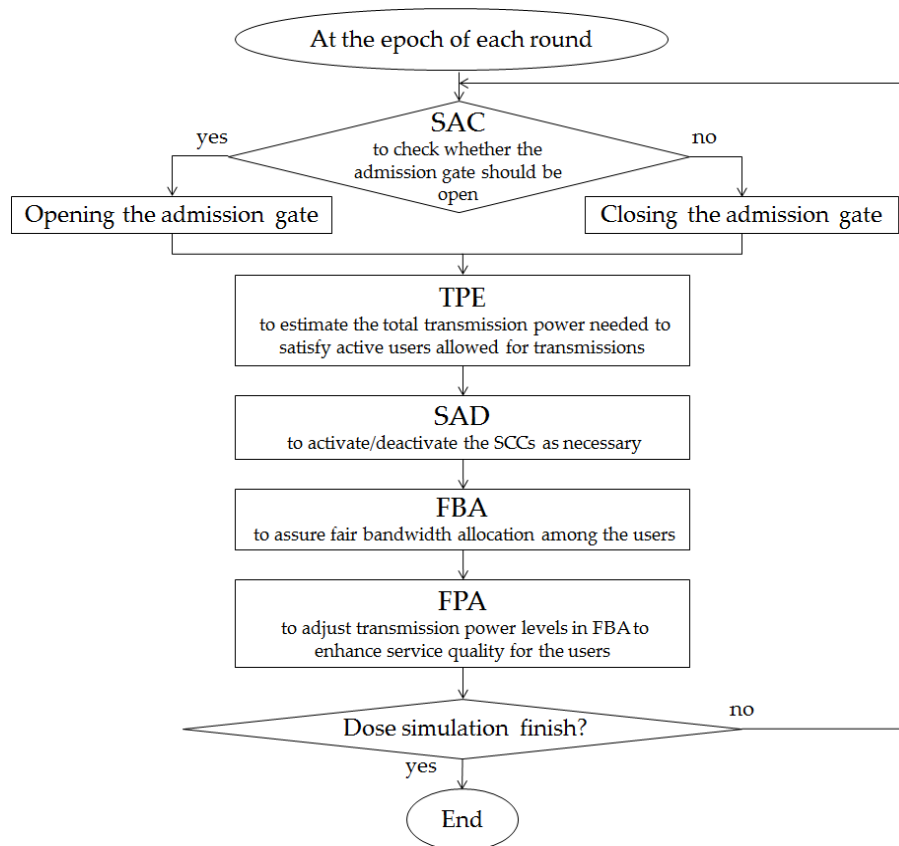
At the epoch of each round

SAC
to check whether the admission gate should be open

yes

no

Opening the admission gate

Closing the admission gate

TPE
to estimate the total transmission power needed to satisfy active users allowed for transmissions

SAD
to activate/deactivate the SCCs as necessary

FBA
to assure fair bandwidth allocation among the users

FPA
to adjust transmission power levels in FBA to enhance service quality for the users

Dose simulation finish?

no

yes

End